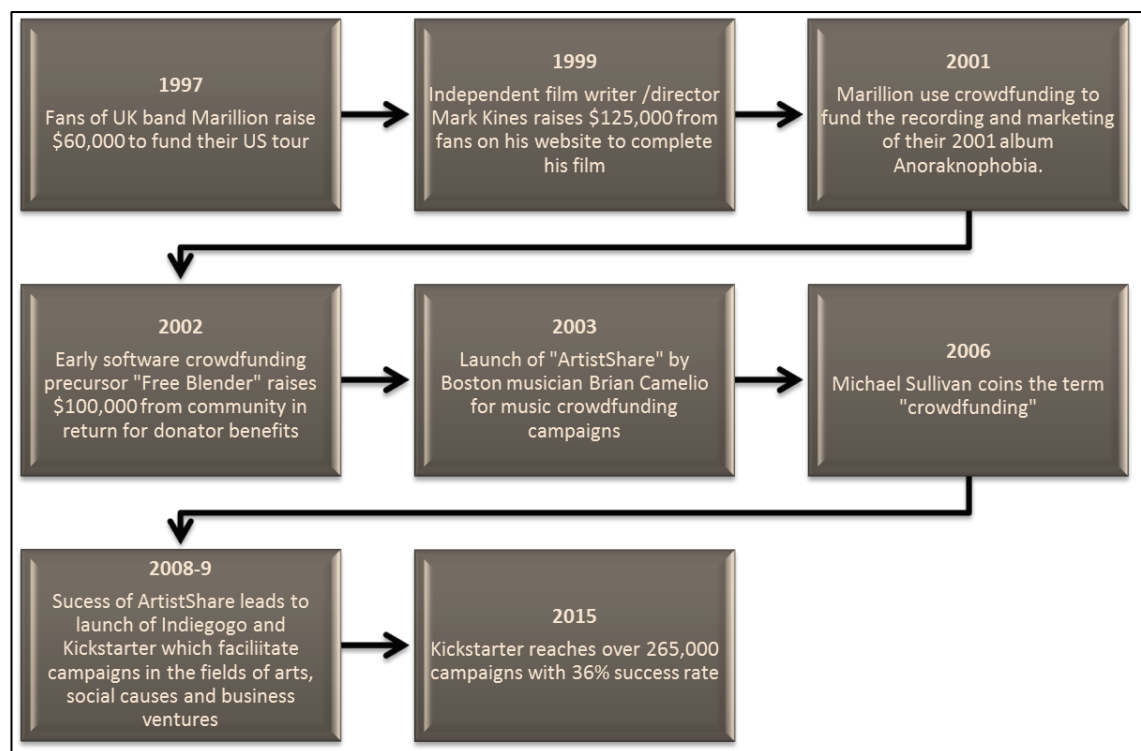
1997
Fans of UK band Marillion raise $60,000 to fund their US tour

1999
Independent film writer /director Mark Kines raises $125,000 from fans on his website to complete his film

2001
Marillion use crowdfunding to fund the recording and marketing of their 2001 album Anoraknophobia.

2002
Early software crowdfunding precursor "Free Blender" raises $100,000 from community in return for donator benefits

2003
Launch of "ArtistShare" by Boston musician Brian Camelio for music crowdfunding campaigns

2006
Michael Sullivan coins the term "crowdfunding"

2008-9
Sucess of ArtistShare leads to launch of Indiegogo and Kickstarter which faciliitate campaigns in the fields of arts, social causes and business ventures

2015
Kickstarter reaches over 265,000 campaigns with 36% success rate